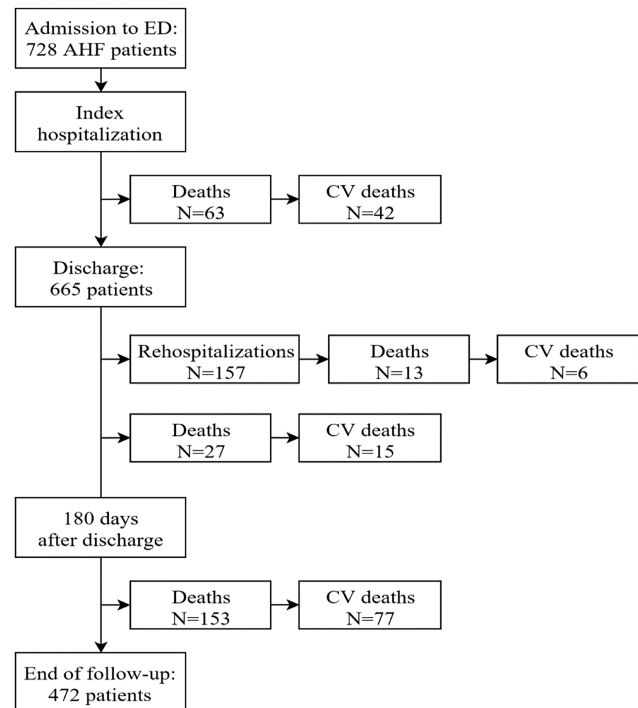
Admission to ED: 728 AHF patients

Index hospitalization

Deaths N=63

CV deaths N=42

Discharge: 665 patients

Rehospitalizations N=157

Deaths N=13

CV deaths N=6

Deaths N=27

CV deaths N=15

180 days after discharge

Deaths N=153

CV deaths N=77

End of follow-up: 472 patients